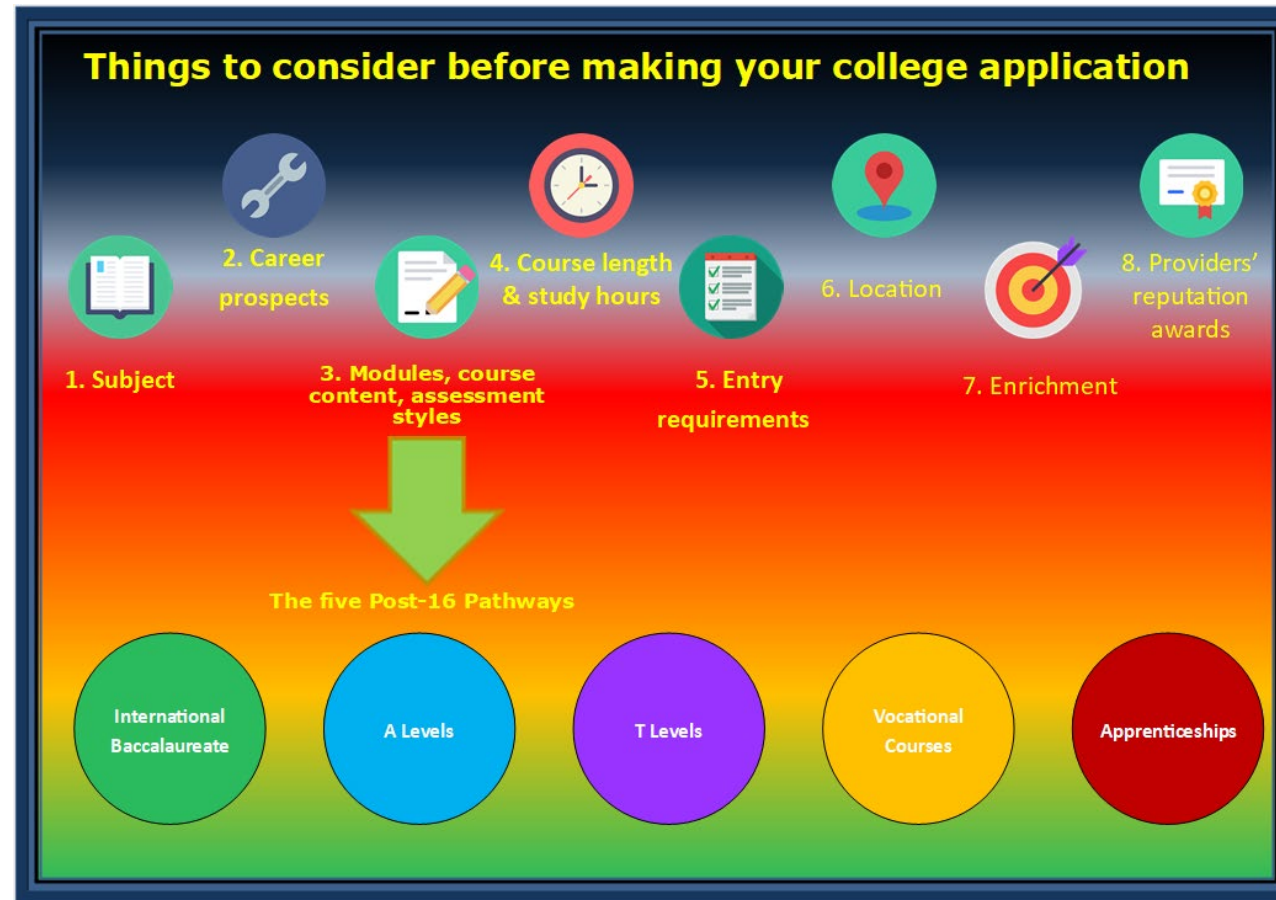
Things to consider before making your college application

1. Subject

2. Career prospects

3. Modules, course content, assessment styles

4. Course length & study hours

5. Entry requirements

6. Location

7. Enrichment

8. Providers' reputation awards

The five Post-16 Pathways

International Baccalaureate

A Levels

T Levels

Vocational Courses

Apprenticeships